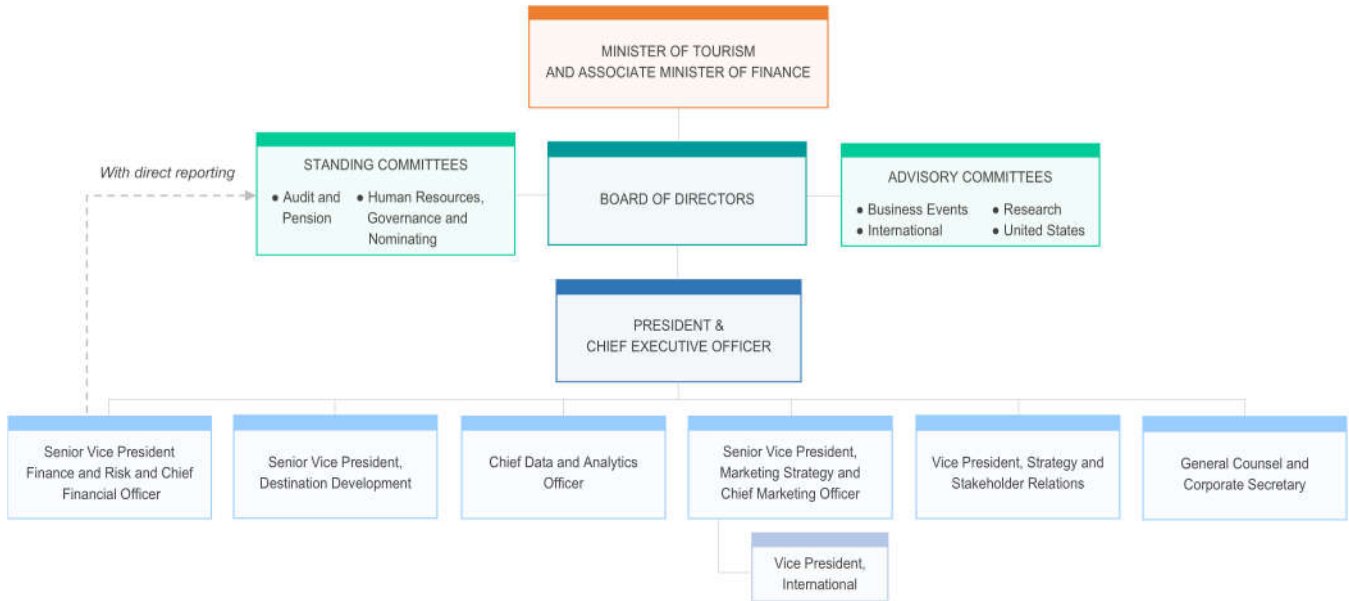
MINISTER OF TOURISM AND ASSOCIATE MINISTER OF FINANCE

With direct reporting

STANDING COMMITTEES
• Audit and Pension
• Human Resources, Governance and Nominating

BOARD OF DIRECTORS

ADVISORY COMMITTEES
• Business Events
• International
• Research
• United States

PRESIDENT & CHIEF EXECUTIVE OFFICER

Senior Vice President Finance and Risk and Chief Financial Officer

Senior Vice President, Destination Development

Chief Data and Analytics Officer

Senior Vice President, Marketing Strategy and Chief Marketing Officer

Vice President, International

Vice President, Strategy and Stakeholder Relations

General Counsel and Corporate Secretary